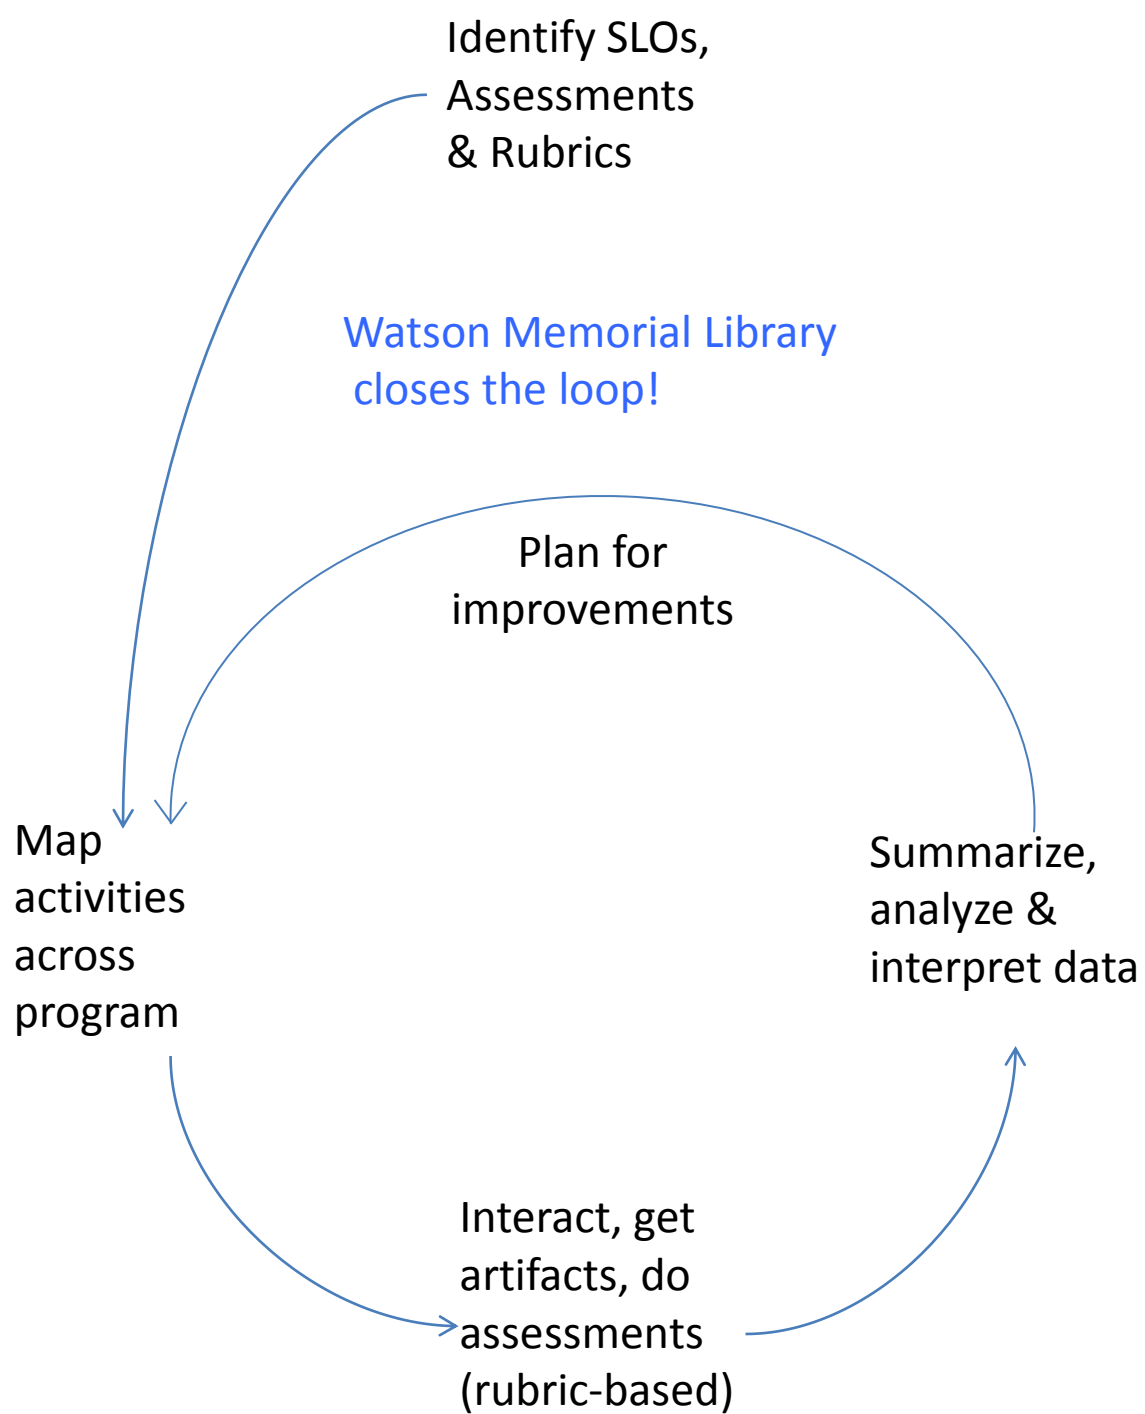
Identify SLOs, Assessments & Rubrics

Watson Memorial Library closes the loop!

Plan for improvements

Map activities across program

Summarize, analyze & interpret data

Interact, get artifacts, do assessments (rubric-based)